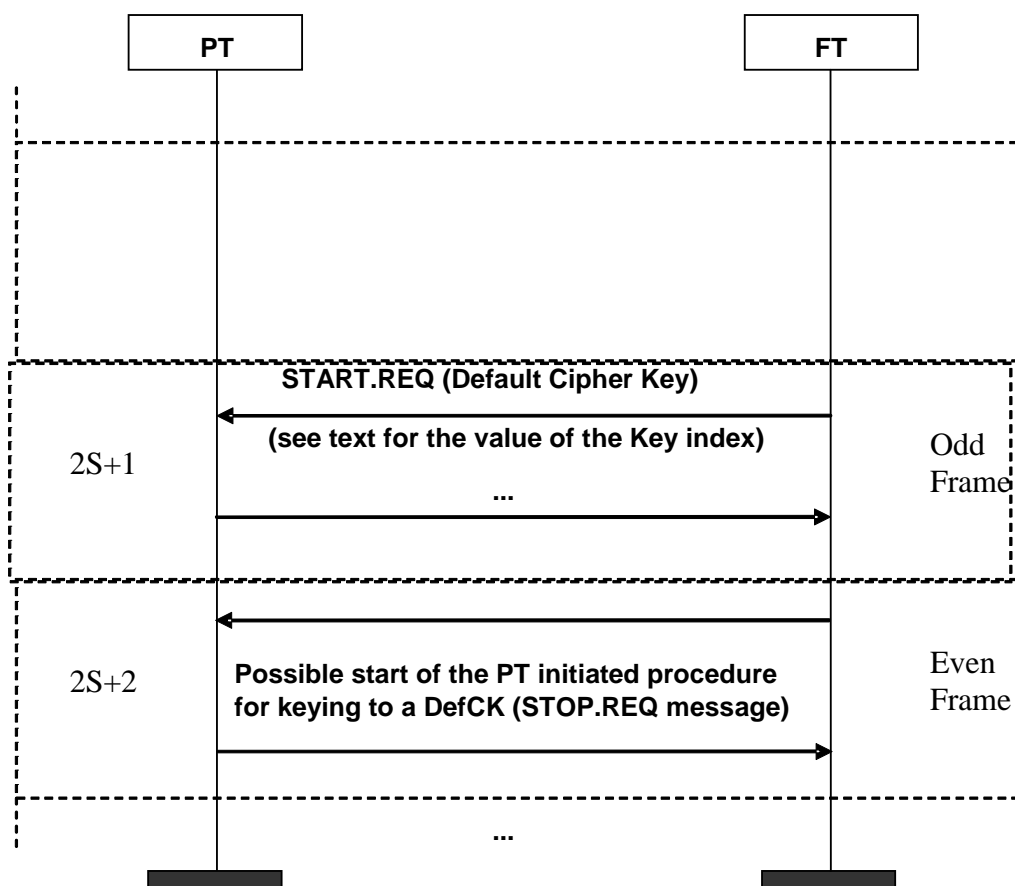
PT

FT

START.REQ (Default Cipher Key)

(see text for the value of the Key index)

2S+1

Odd Frame

...

2S+2

Possible start of the PT initiated procedure for keying to a DefCK (STOP.REQ message)

Even Frame

...